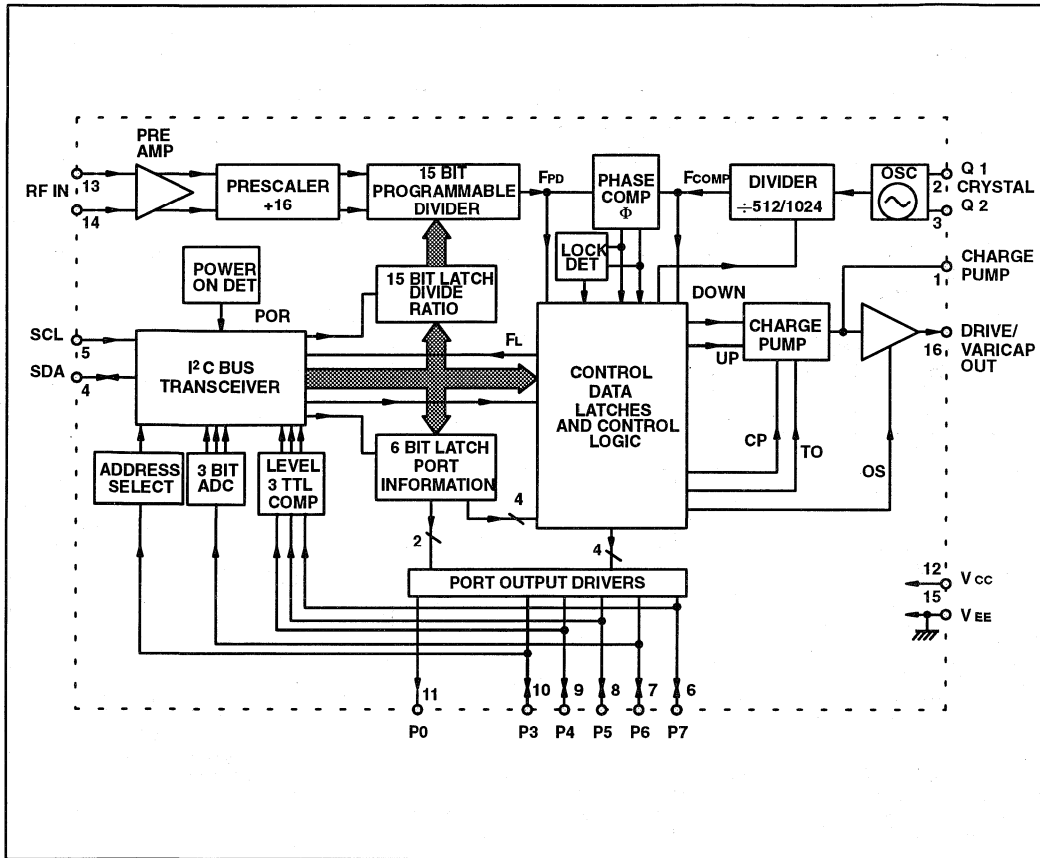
PRE AMP

RF IN 13

14

PRESCALER ÷16

15 BIT PROGRAMMABLE DIVIDER

$F_{PD}$

PHASE COMP $\Phi$

$F_{COMP}$

DIVIDER ÷512/1024

OSC

Q 1

2 CRYSTAL

Q 2

3

POWER ON DET

POR

15 BIT LATCH DIVIDE RATIO

LOCK DET

CHARGE PUMP

1

DOWN

SCL

5

SDA

4

$I^2C$ BUS TRANSCEIVER

$F_L$

CONTROL DATA LATCHES AND CONTROL LOGIC

UP

CHARGE PUMP

DRIVE/ VARICAP OUT

16

CP

TO

OS

ADDRESS SELECT

3 BIT ADC

LEVEL 3 TTL COMP

6 BIT LATCH PORT INFORMATION

4

2

4

PORT OUTPUT DRIVERS

12

$V_{CC}$

15

$V_{EE}$

11

10

9

8

7

6

P0

P3

P4

P5

P6

P7